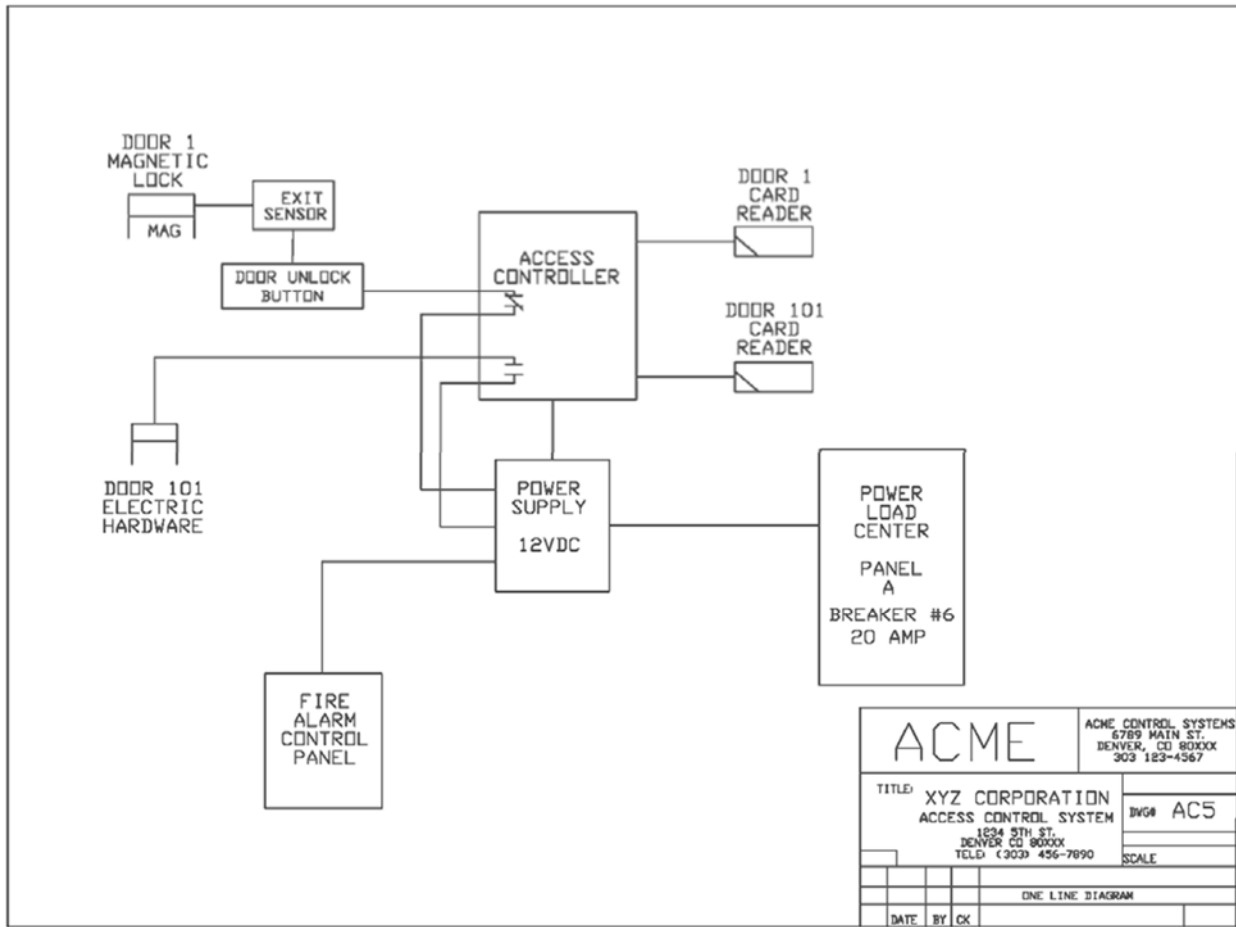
DOOR 1
MAGNETIC
LOCK

MAG

EXIT
SENSOR

DOOR UNLOCK
BUTTON

ACCESS
CONTROLLER

DOOR 1
CARD
READER

DOOR 101
CARD
READER

DOOR 101
ELECTRIC
HARDWARE

POWER
SUPPLY
12VDC

POWER
LOAD
CENTER
PANEL
A
BREAKER #6
20 AMP

FIRE
ALARM
CONTROL
PANEL

ACME

ACME CONTROL SYSTEMS
6789 MAIN ST.
DENVER, CO 80XXX
303 123-4567

TITLE: XYZ CORPORATION
ACCESS CONTROL SYSTEM
1234 5TH ST.
DENVER CO 80XXX
TELE: (303) 456-7890

DWG# AC5

SCALE

ONE LINE DIAGRAM

DATE BY CK